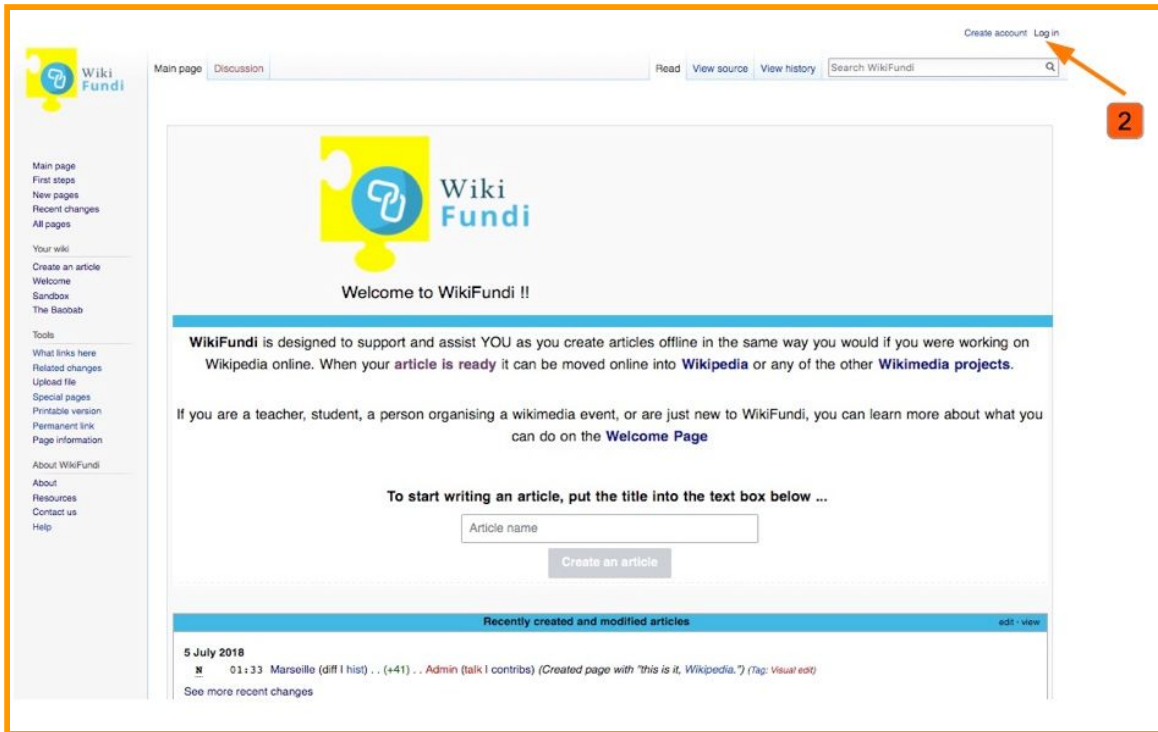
Create account Log in

2

Wiki Fundi

Main page Discussion

Read View source View history Search WikiFundi

Main page
First steps
New pages
Recent changes
All pages

Your wiki
Create an article
Welcome
Sandbox
The Baobab

Tools
What links here
Related changes
Upload file
Special pages
Printable version
Permanent link
Page information

About WikiFundi
About
Resources
Contact us
Help

Wiki Fundi

Welcome to WikiFundi !!

**WikiFundi** is designed to support and assist YOU as you create articles offline in the same way you would if you were working on Wikipedia online. When your **article is ready** it can be moved online into **Wikipedia** or any of the other **Wikimedia projects**.

If you are a teacher, student, a person organising a wikimedia event, or are just new to WikiFundi, you can learn more about what you can do on the **Welcome Page**

**To start writing an article, put the title into the text box below ...**

Article name

Create an article

Recently created and modified articles

edit · view

5 July 2018

N 01:33 Marseille (diff | hist) . . (+41) . . Admin (talk | contribs) (Created page with "this is it, Wikipedia.") (Tag: Visual edit)

See more recent changes